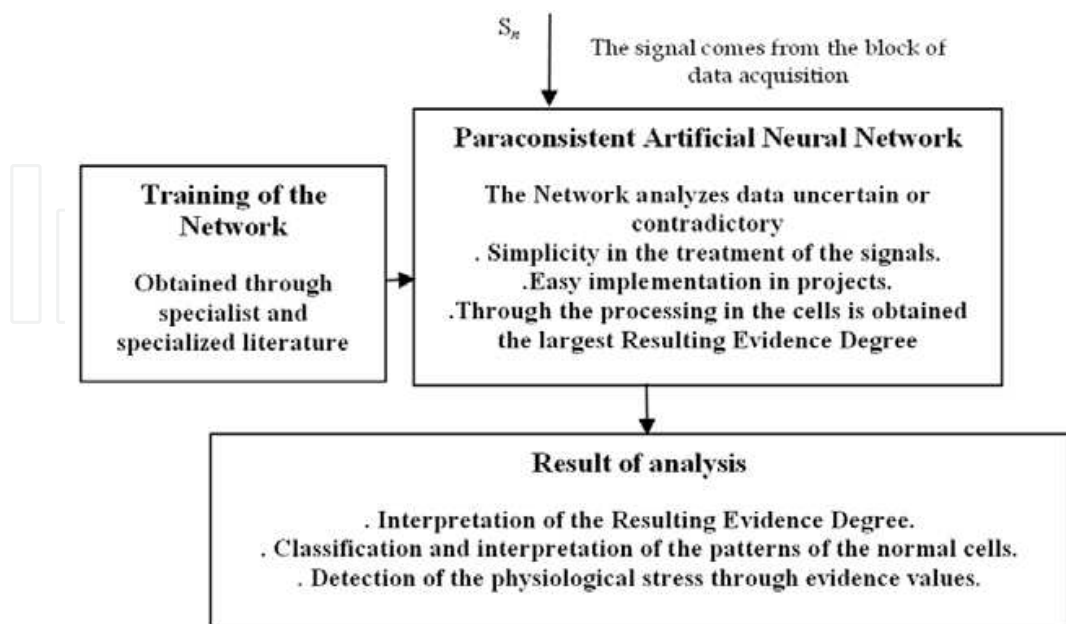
$S_n$

The signal comes from the block of data acquisition

**Paraconsistent Artificial Neural Network**

The Network analyzes data uncertain or contradictory
. Simplicity in the treatment of the signals.
.Easy implementation in projects.
.Through the processing in the cells is obtained the largest Resulting Evidence Degree

**Training of the Network**

Obtained through specialist and specialized literature

**Result of analysis**

. Interpretation of the Resulting Evidence Degree.
. Classification and interpretation of the patterns of the normal cells.
. Detection of the physiological stress through evidence values.